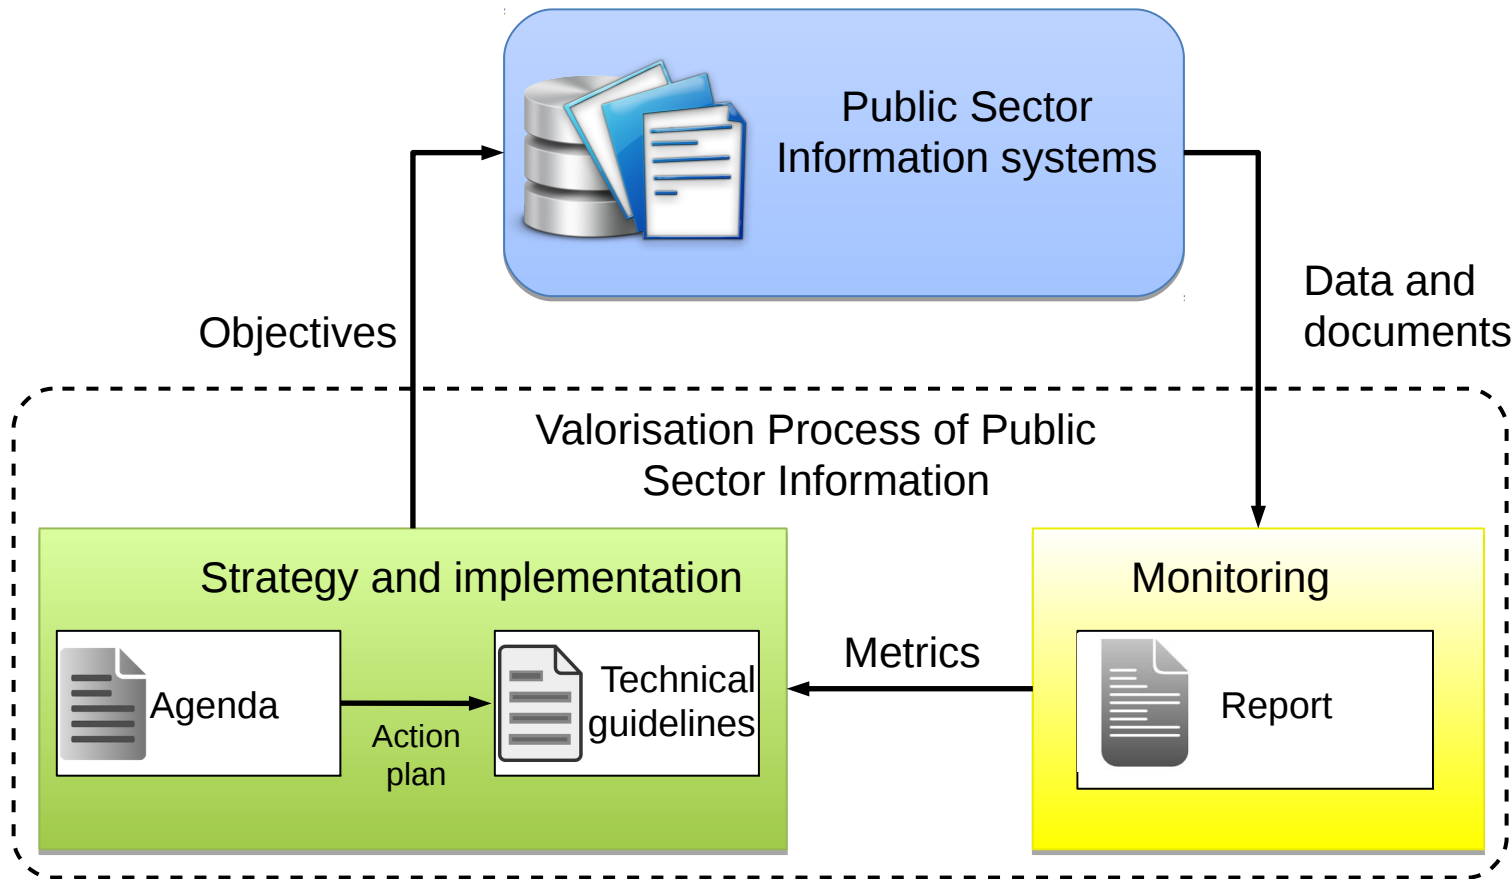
Public Sector Information systems

Objectives

Data and documents

Valorisation Process of Public Sector Information

Strategy and implementation

Agenda

Action plan

Technical guidelines

Metrics

Monitoring

Report